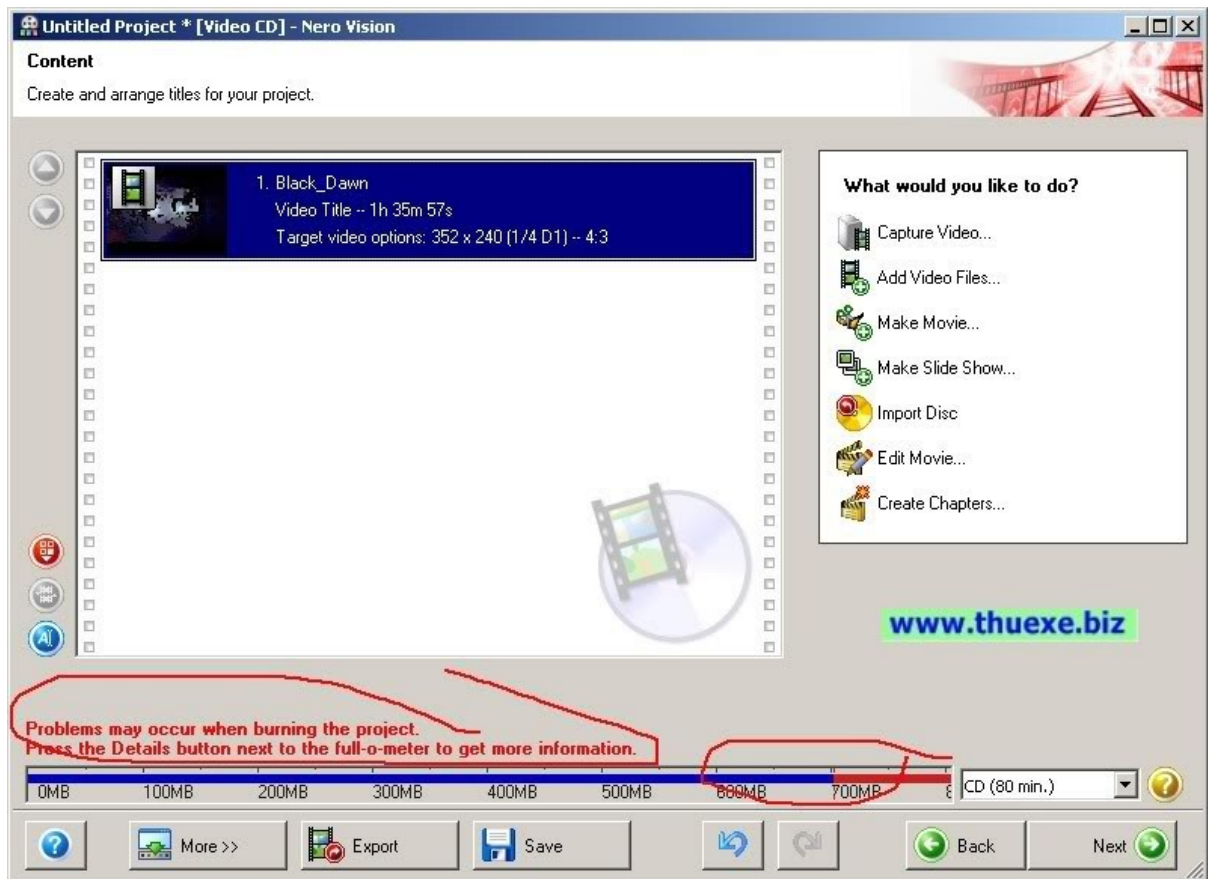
Untitled Project * [Video CD] - Nero Vision

Content

Create and arrange titles for your project.

1. Black_Dawn
Video Title -- 1h 35m 57s
Target video options: 352 x 240 (1/4 D1) -- 4:3

What would you like to do?

Capture Video...

Add Video Files...

Make Movie...

Make Slide Show...

Import Disc

Edit Movie...

Create Chapters...

www.thuexe.biz

Problems may occur when burning the project.
Press the Details button next to the full-o-meter to get more information.

0MB 100MB 200MB 300MB 400MB 500MB 600MB 700MB 8

CD (80 min.)

More >>

Export

Save

Back

Next